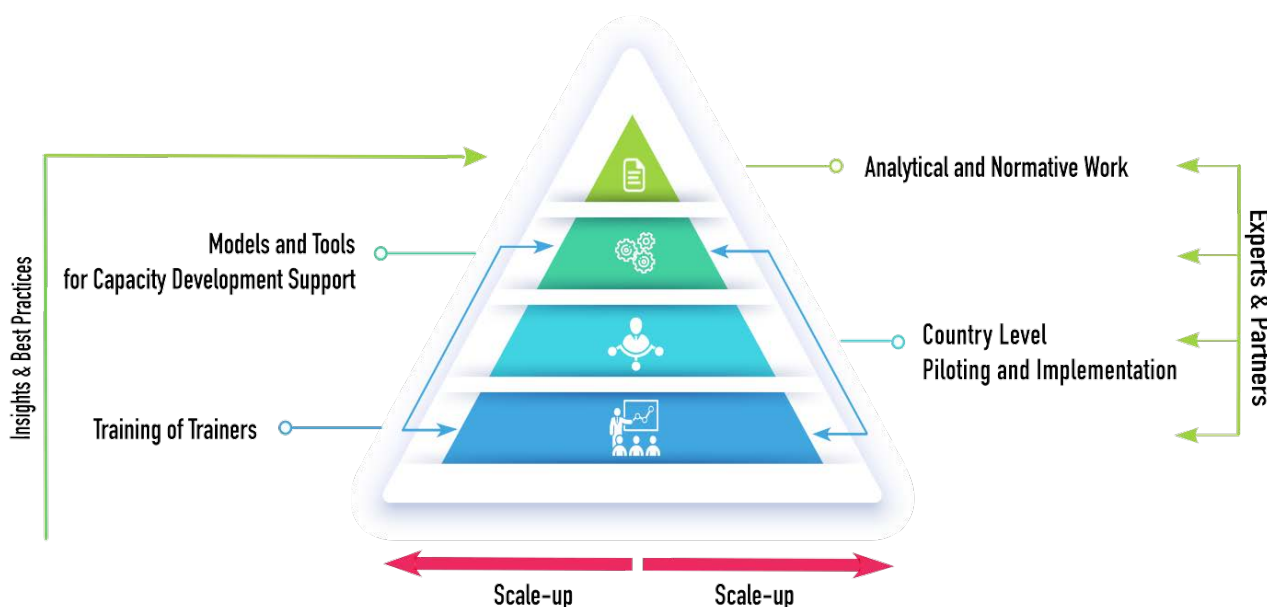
Insights & Best Practices

Analytical and Normative Work

Models and Tools for Capacity Development Support

Country Level Piloting and Implementation

Training of Trainers

Experts & Partners

Scale-up

Scale-up